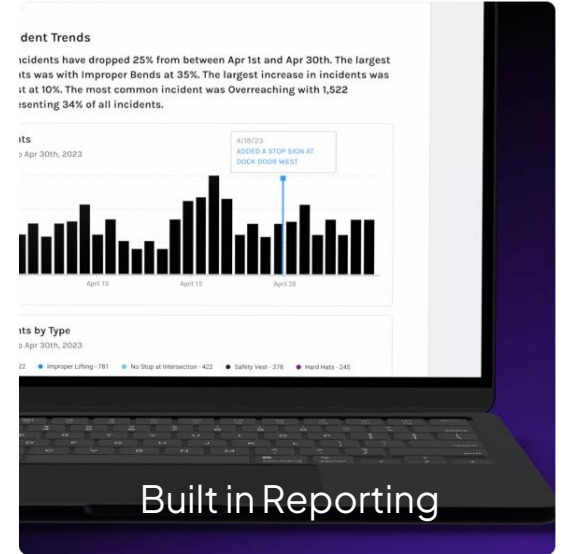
dent Trends

ncidents have dropped 25% from between Apr 1st and Apr 30th. The largest ts was with Improper Bends at 35%. The largest increase in incidents was st at 10%. The most common incident was Overreaching with 1,522 esenting 34% of all incidents.

ts
Apr 30th, 2023

4/19/23
ADDED A STOP SIGN AT DOCK DOOR WEST

April 10
April 15
April 20

ts by Type
Apr 30th, 2023

22 • Improper Lifting - 781 • No Stop at Intersection - 422 • Safety Vest - 378 • Hard Hats - 245

Built in Reporting